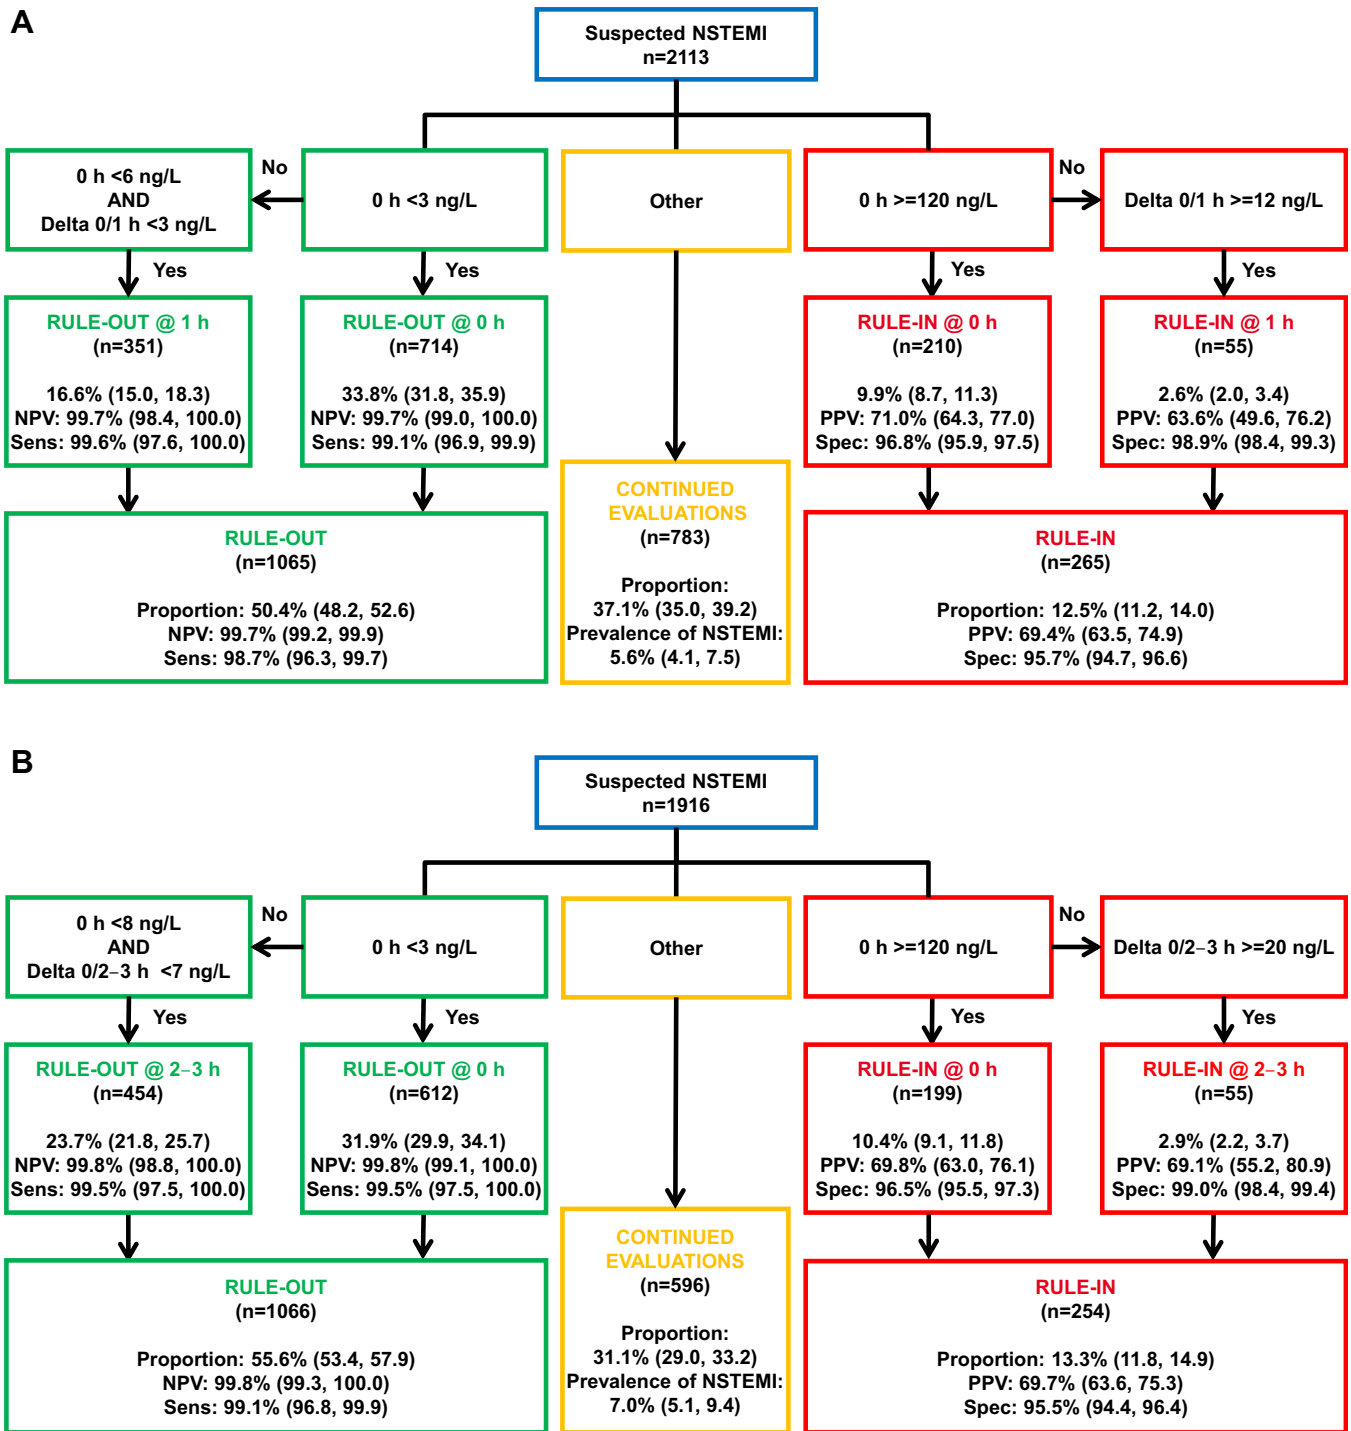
A

Suspected NSTEMI
n=2113

0 h <6 ng/L
AND
Delta 0/1 h <3 ng/L

No

0 h <3 ng/L

Other

0 h >=120 ng/L

No

Delta 0/1 h >=12 ng/L

Yes

Yes

Yes

Yes

RULE-OUT @ 1 h
(n=351)

16.6% (15.0, 18.3)
NPV: 99.7% (98.4, 100.0)
Sens: 99.6% (97.6, 100.0)

RULE-OUT @ 0 h
(n=714)

33.8% (31.8, 35.9)
NPV: 99.7% (99.0, 100.0)
Sens: 99.1% (96.9, 99.9)

RULE-IN @ 0 h
(n=210)

9.9% (8.7, 11.3)
PPV: 71.0% (64.3, 77.0)
Spec: 96.8% (95.9, 97.5)

RULE-IN @ 1 h
(n=55)

2.6% (2.0, 3.4)
PPV: 63.6% (49.6, 76.2)
Spec: 98.9% (98.4, 99.3)

RULE-OUT
(n=1065)

Proportion: 50.4% (48.2, 52.6)
NPV: 99.7% (99.2, 99.9)
Sens: 98.7% (96.3, 99.7)

CONTINUED EVALUATIONS
(n=783)

Proportion:
37.1% (35.0, 39.2)
Prevalence of NSTEMI:
5.6% (4.1, 7.5)

RULE-IN
(n=265)

Proportion: 12.5% (11.2, 14.0)
PPV: 69.4% (63.5, 74.9)
Spec: 95.7% (94.7, 96.6)

B

Suspected NSTEMI
n=1916

0 h <8 ng/L
AND
Delta 0/2–3 h <7 ng/L

No

0 h <3 ng/L

Other

0 h >=120 ng/L

No

Delta 0/2–3 h >=20 ng/L

Yes

Yes

Yes

Yes

RULE-OUT @ 2–3 h
(n=454)

23.7% (21.8, 25.7)
NPV: 99.8% (98.8, 100.0)
Sens: 99.5% (97.5, 100.0)

RULE-OUT @ 0 h
(n=612)

31.9% (29.9, 34.1)
NPV: 99.8% (99.1, 100.0)
Sens: 99.5% (97.5, 100.0)

RULE-IN @ 0 h
(n=199)

10.4% (9.1, 11.8)
PPV: 69.8% (63.0, 76.1)
Spec: 96.5% (95.5, 97.3)

RULE-IN @ 2–3 h
(n=55)

2.9% (2.2, 3.7)
PPV: 69.1% (55.2, 80.9)
Spec: 99.0% (98.4, 99.4)

RULE-OUT
(n=1066)

Proportion: 55.6% (53.4, 57.9)
NPV: 99.8% (99.3, 100.0)
Sens: 99.1% (96.8, 99.9)

CONTINUED EVALUATIONS
(n=596)

Proportion:
31.1% (29.0, 33.2)
Prevalence of NSTEMI:
7.0% (5.1, 9.4)

RULE-IN
(n=254)

Proportion: 13.3% (11.8, 14.9)
PPV: 69.7% (63.6, 75.3)
Spec: 95.5% (94.4, 96.4)